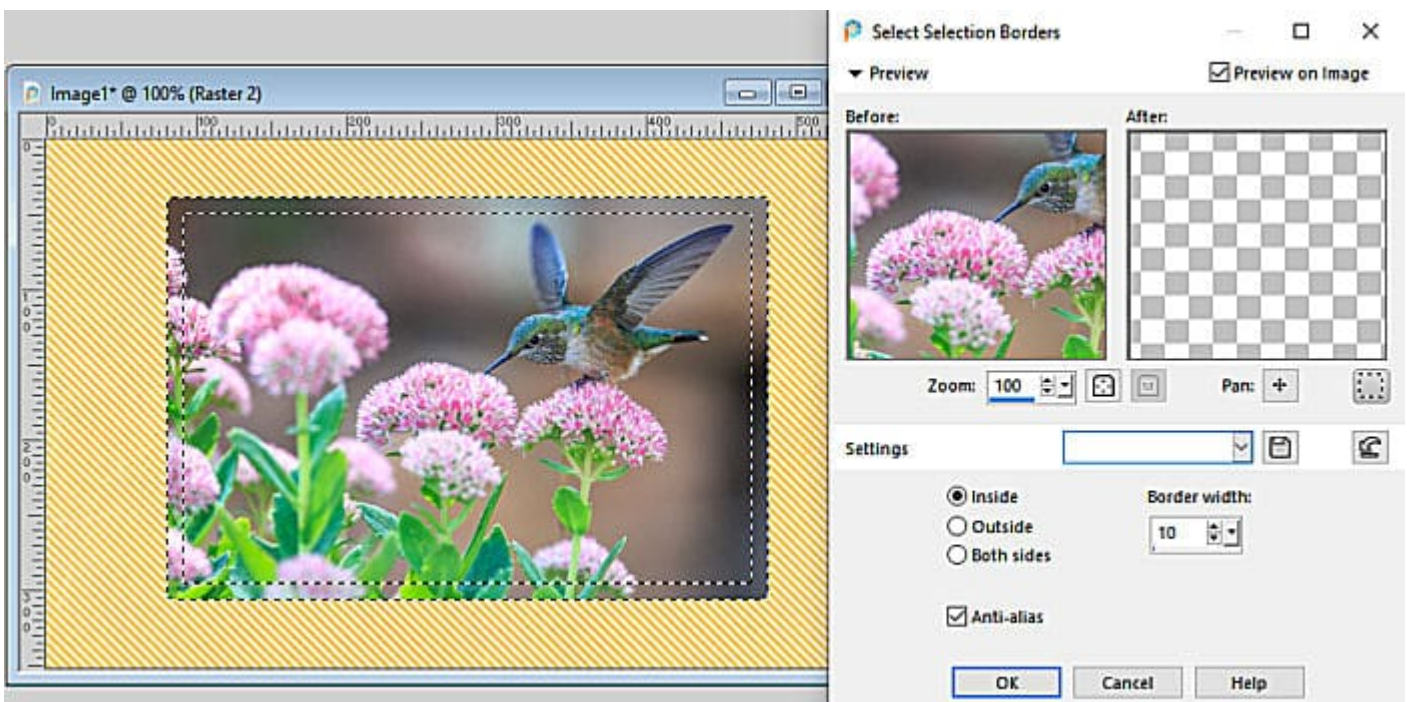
Image1* @ 100% (Raster 2)

100 200 300 400 500

0

1 0 0

2 0 0

3 0 0

Select Selection Borders

Preview

Preview on Image

Before:

After:

Zoom: 100

Pan:

Settings

Inside

Outside

Both sides

Border width:

10

Anti-alias

OK

Cancel

Help